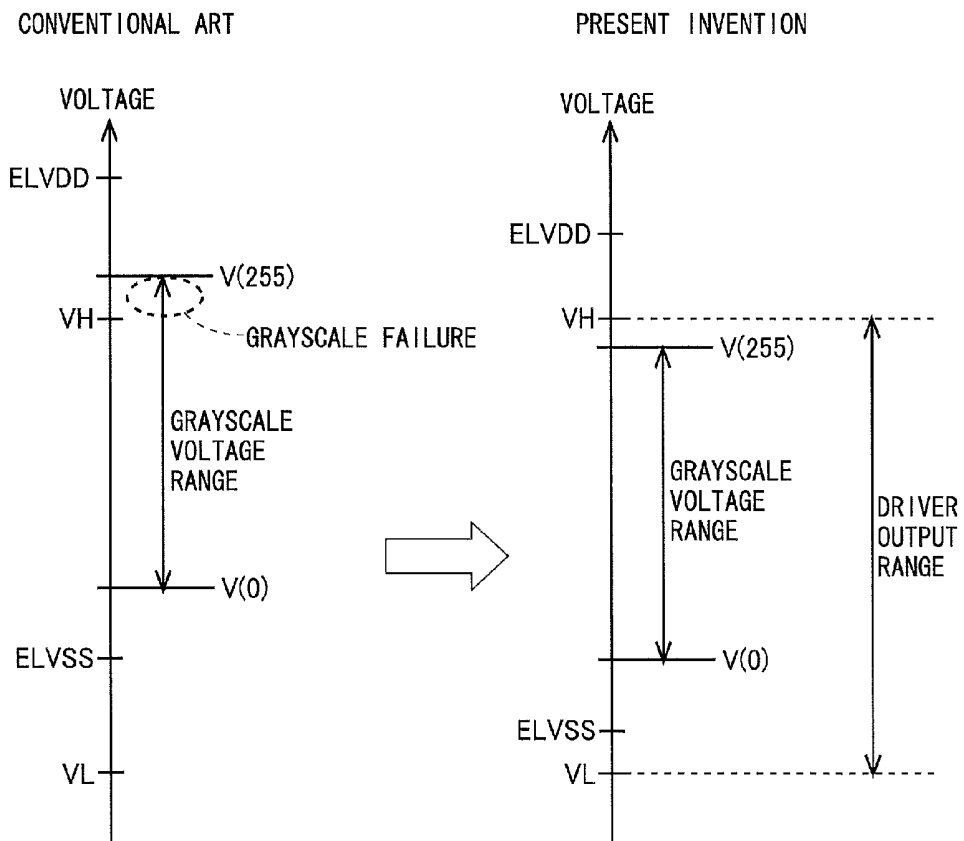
CONVENTIONAL ART

VOLTAGE

ELVDD

V(255)

VH

GRAYSCALE FAILURE

GRAYSCALE VOLTAGE RANGE

V(0)

ELVSS

VL

PRESENT INVENTION

VOLTAGE

ELVDD

VH

V(255)

GRAYSCALE VOLTAGE RANGE

DRIVER OUTPUT RANGE

V(0)

ELVSS

VL